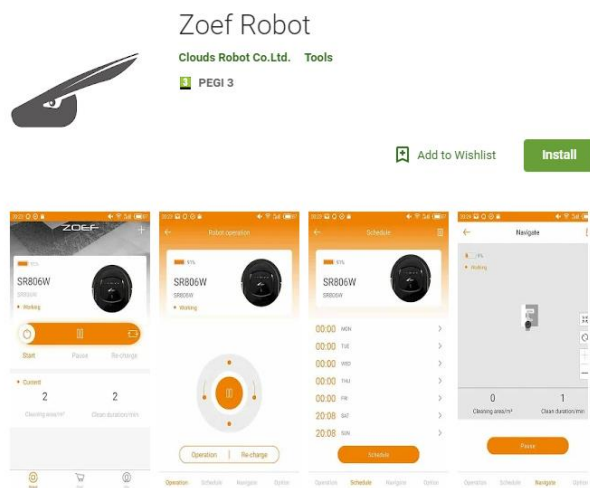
Zoef Robot

Clouds Robot Co.Ltd. Tools

3 PEGI 3

Add to Wishlist

Install

ZOEF

SR806W

Working

Start Pause Re-charge

Current

2 2

Cleaning area/m² Clean duration/min

Robot operation

SR806W

Operation Re-charge

Schedule

SR806W

00:00 MON

00:00 TUE

00:00 WED

00:00 THU

00:00 FRI

20:08 SAT

20:08 SUN

Schedule

Navigate

Working

0 1

Cleaning area/m² Clean duration/min

Pause

Operation Schedule Navigate Option